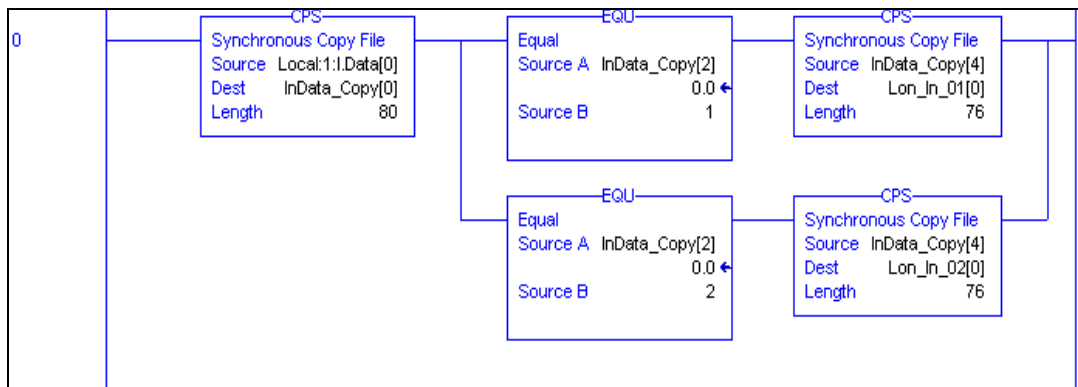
0

CPS
Synchronous Copy File
Source Local:1:I.Data[0]
Dest InData_Copy[0]
Length 80

EQU
Equal
Source A InData_Copy[2]
0.0 ←
Source B 1

CPS
Synchronous Copy File
Source InData_Copy[4]
Dest Lon_In_01[0]
Length 76

EQU
Equal
Source A InData_Copy[2]
0.0 ←
Source B 2

CPS
Synchronous Copy File
Source InData_Copy[4]
Dest Lon_In_02[0]
Length 76